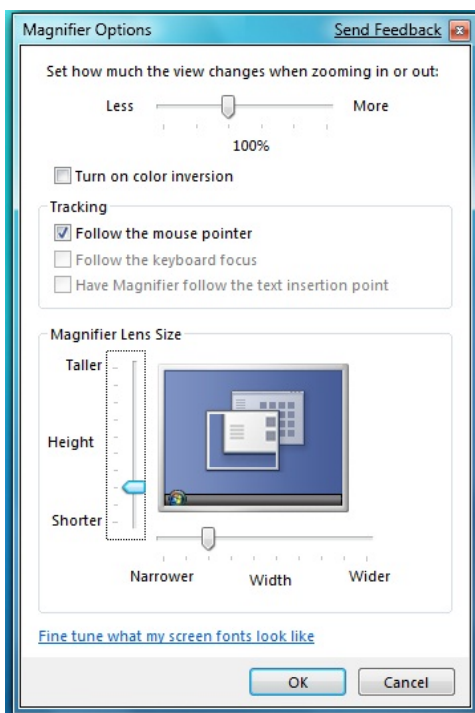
Magnifier Options
Send Feedback

Set how much the view changes when zooming in or out:

Less
More
100%

Turn on color inversion

Tracking
Follow the mouse pointer
Follow the keyboard focus
Have Magnifier follow the text insertion point

Magnifier Lens Size
Taller
Height
Shorter
Narrower
Width
Wider

Fine tune what my screen fonts look like

OK
Cancel